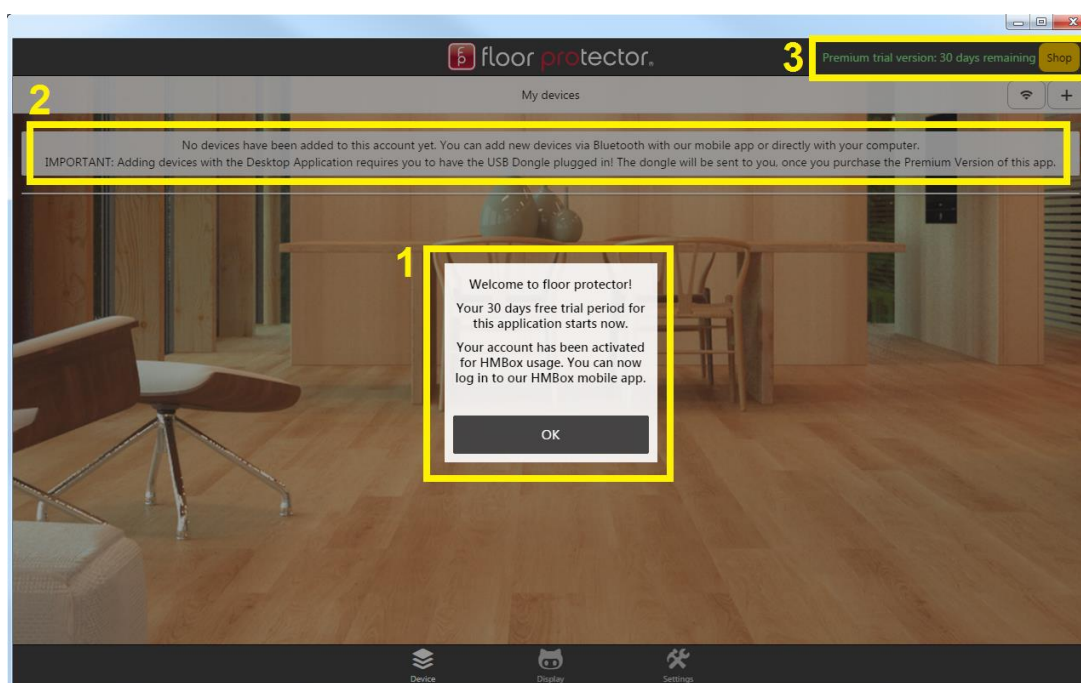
floor protector.

3 Premium trial version: 30 days remaining Shop

2 My devices

+

No devices have been added to this account yet. You can add new devices via Bluetooth with our mobile app or directly with your computer.
IMPORTANT: Adding devices with the Desktop Application requires you to have the USB Dongle plugged in! The dongle will be sent to you, once you purchase the Premium Version of this app.

1

Welcome to floor protector!

Your 30 days free trial period for this application starts now.

Your account has been activated for HMBox usage. You can now log in to our HMBox mobile app.

OK

Device Display Settings